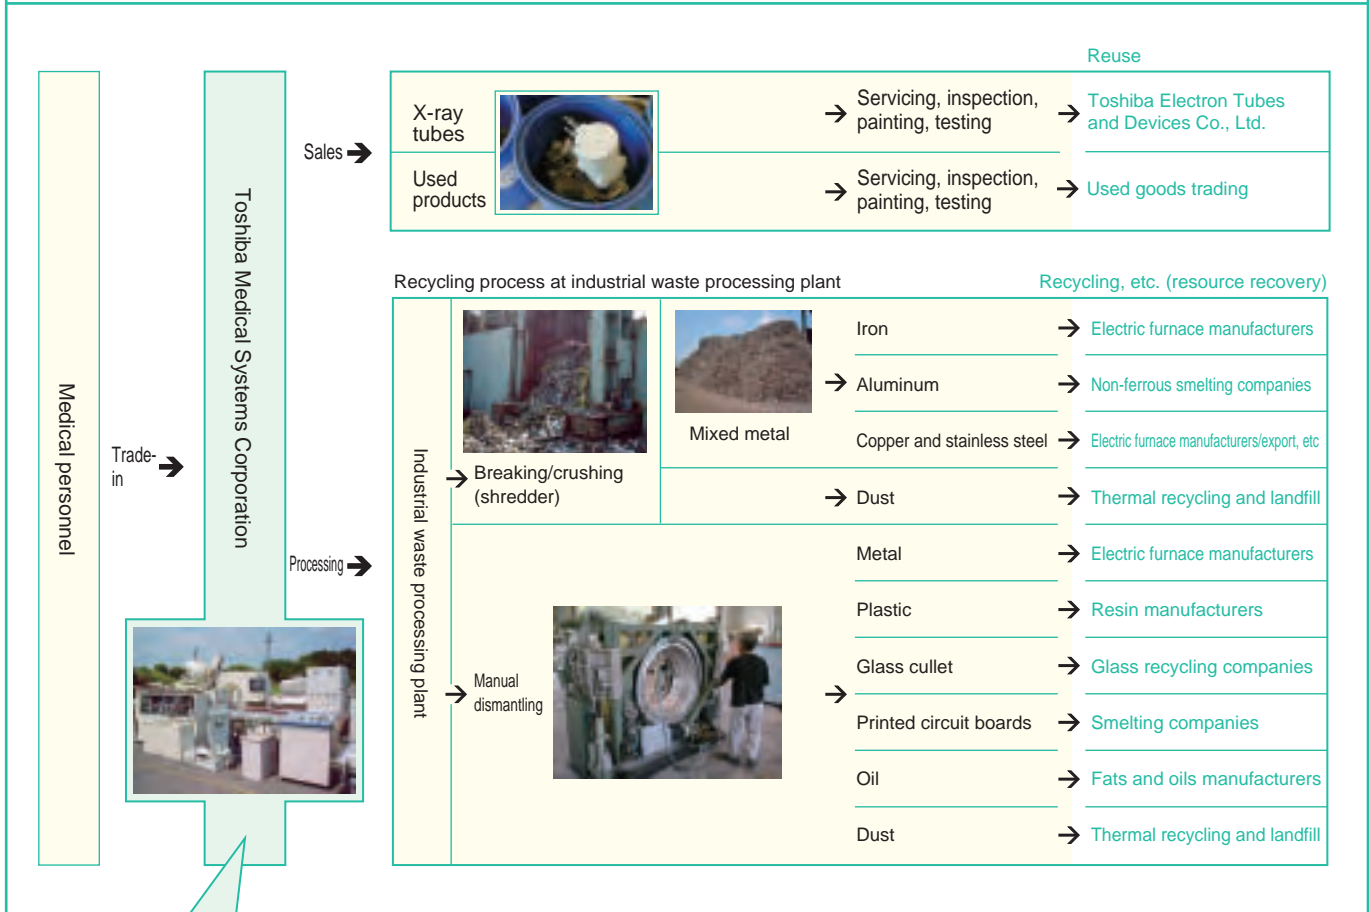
Medical personnel

Trade-in

Toshiba Medical Systems Corporation

Sales

Processing

Reuse

X-ray tubes

Servicing, inspection, painting, testing

Toshiba Electron Tubes and Devices Co., Ltd.

Used products

Servicing, inspection, painting, testing

Used goods trading

Recycling process at industrial waste processing plant

Recycling, etc. (resource recovery)

Industrial waste processing plant

Breaking/crushing (shredder)

Mixed metal

Iron

Electric furnace manufacturers

Aluminum

Non-ferrous smelting companies

Copper and stainless steel

Electric furnace manufacturers/export, etc

Dust

Thermal recycling and landfill

Manual dismantling

Metal

Electric furnace manufacturers

Plastic

Resin manufacturers

Glass cullet

Glass recycling companies

Printed circuit boards

Smelting companies

Oil

Fats and oils manufacturers

Dust

Thermal recycling and landfill